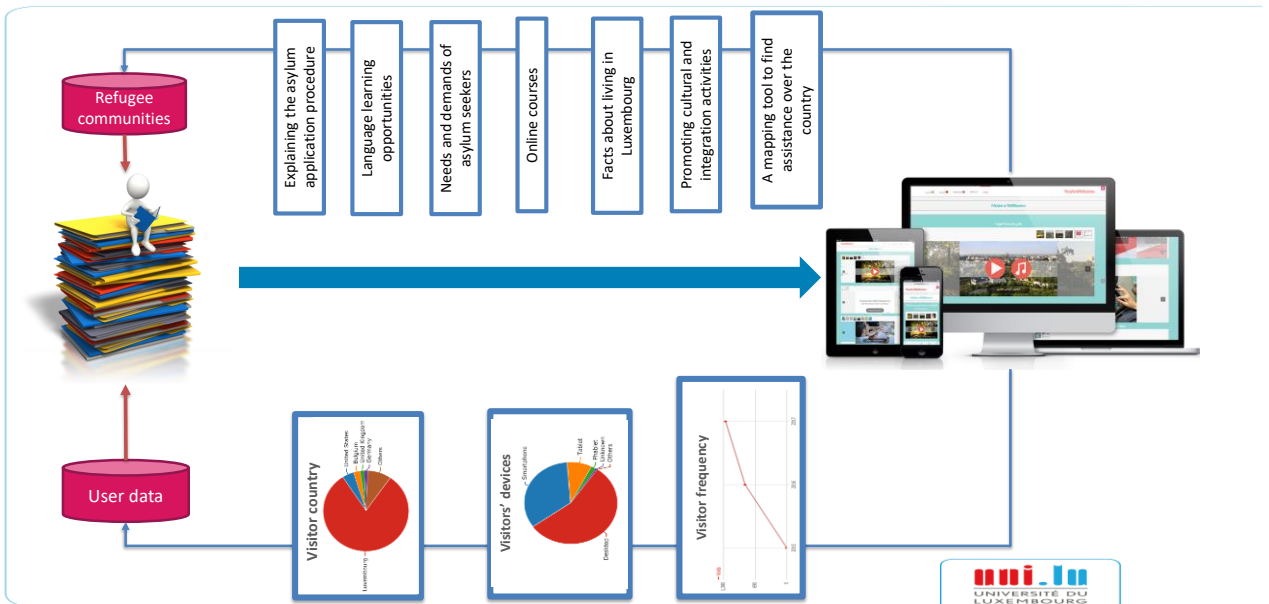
Refugee communities

Explaining the asylum application procedure

Language learning opportunities

Needs and demands of asylum seekers

Online courses

Facts about living in Luxembourg

Promoting cultural and integration activities

A mapping tool to find assistance over the country

User data

Visitor country

United States
Belgium
United Kingdom
Germany
Others
Luxembourg

Visitors' devices

Smartphone
Tablet
Phablet
Unknown
Others
Desktop

Visitor frequency

2017
2016
2015

uni.lu
UNIVERSITÉ DU LUXEMBOURG